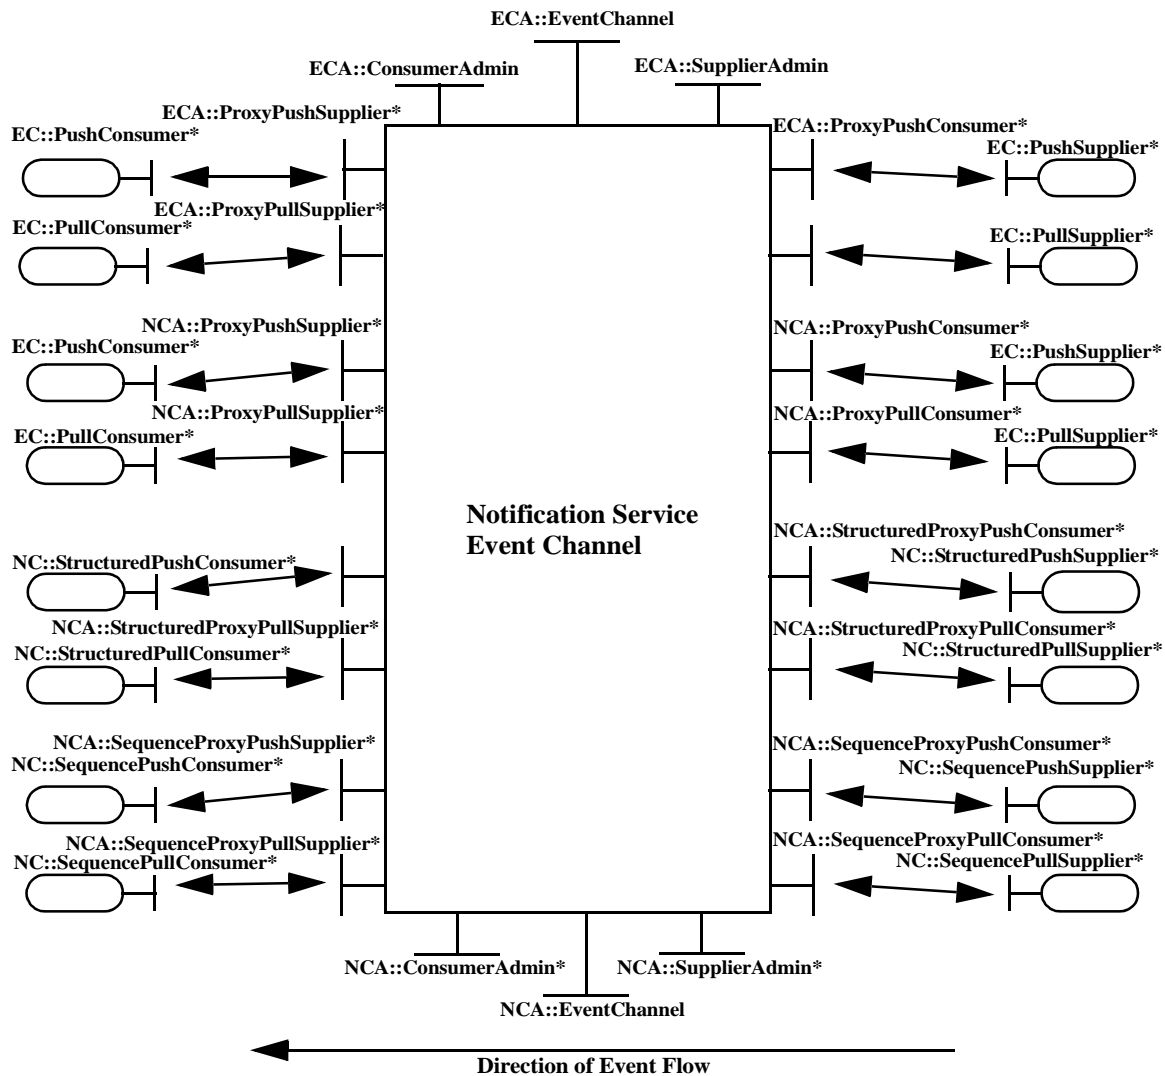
ECA::EventChannel

ECA::ConsumerAdmin

ECA::SupplierAdmin

ECA::ProxyPushSupplier*

EC::PushConsumer*

ECA::ProxyPushConsumer*

EC::PushSupplier*

ECA::ProxyPullSupplier*

EC::PullConsumer*

EC::PullSupplier*

NCA::ProxyPushSupplier*

EC::PushConsumer*

NCA::ProxyPushConsumer*

EC::PushSupplier*

NCA::ProxyPullSupplier*

EC::PullConsumer*

NCA::ProxyPullConsumer*

EC::PullSupplier*

Notification Service Event Channel

NC::StructuredPushConsumer*

NCA::StructuredProxyPushConsumer*

NC::StructuredPushSupplier*

NCA::StructuredProxyPullSupplier*

NC::StructuredPullConsumer*

NCA::StructuredProxyPullConsumer*

NC::StructuredPullSupplier*

NCA::SequenceProxyPushSupplier*

NC::SequencePushConsumer*

NCA::SequenceProxyPushConsumer*

NC::SequencePushSupplier*

NCA::SequenceProxyPullSupplier*

NC::SequencePullConsumer*

NCA::SequenceProxyPullConsumer*

NC::SequencePullSupplier*

NCA::ConsumerAdmin*

NCA::SupplierAdmin*

NCA::EventChannel

Direction of Event Flow